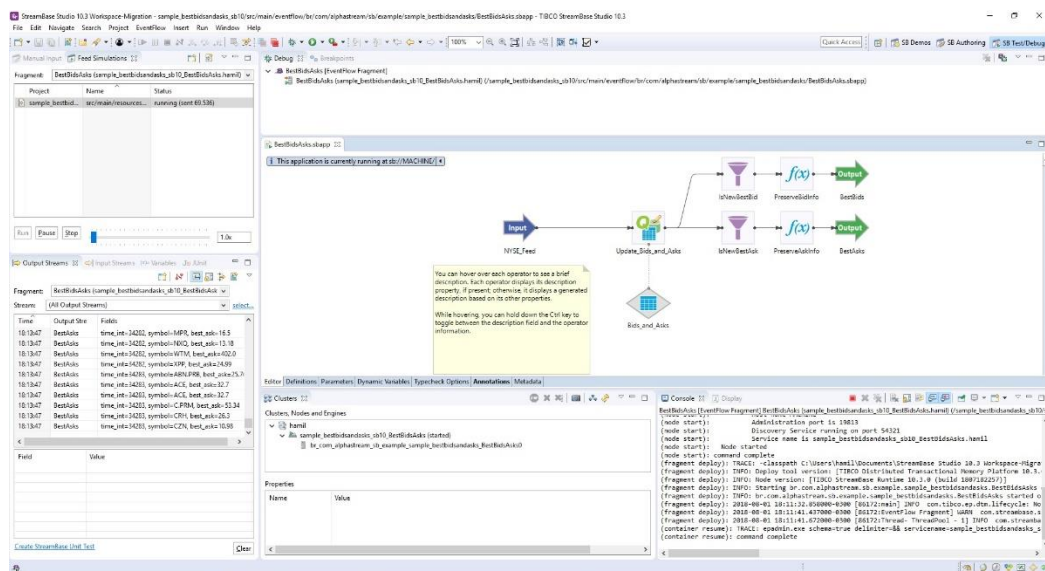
StreamBase Studio 10.3 Workspace-Migration - sample_bestbidsandasks_sb10/src/main/eventflow/br/com/alphastream/sb/example/sample_bestbidsandasks/BestBidsAsks.sbapp - TIBCO StreamBase Studio 10.3

File Edit Navigate Search Project EventFlow Insert Run Window Help

100%

Quick Access | SB Demos | SB Authoring | SB Test/Debug

Manual Input | Feed Simulations

Fragment: BestBidsAsks (sample_bestbidsandasks_sb10_BestBidsAsks.hamil)

| Project | Name | Status |
|---|---|---|
| sample_bestbid... | src/main/resources... | running (sent 69.536) |

Run | Pause | Stop | 1.0x

Output Streams | Input Streams | Variables | Jdmi

Fragment: BestBidsAsks (sample_bestbidsandasks_sb10_BestBidsAsk

Streams: (All Output Streams) select...

| Time | Output Stre | Fields |
|---|---|---|
| 18:13:47 | BestAsks | time_int=34282, symbol=MPR, best_ask=16.5 |
| 18:13:47 | BestAsks | time_int=34282, symbol=NXQ, best_ask=13.18 |
| 18:13:47 | BestAsks | time_int=34282, symbol=WTM, best_ask=402.0 |
| 18:13:47 | BestAsks | time_int=34282, symbol=XPF, best_ask=24.99 |
| 18:13:47 | BestAsks | time_int=34283, symbol=ABN.PRB, best_ask=25.7 |
| 18:13:47 | BestAsks | time_int=34283, symbol=ACE, best_ask=32.7 |
| 18:13:47 | BestAsks | time_int=34283, symbol=ACE, best_ask=32.7 |
| 18:13:47 | BestAsks | time_int=34283, symbol=CPRM, best_ask=53.34 |
| 18:13:47 | BestAsks | time_int=34283, symbol=CRH, best_ask=26.3 |
| 18:13:47 | BestAsks | time_int=34283, symbol=CZN, best_ask=10.98 |

| Field | Value |
|---|---|

Create StreamBase Unit Test | Clear

Debug | Breakpoints

BestBidsAsks [EventFlow Fragment]
BestBidsAsks (sample_bestbidsandasks_sb10_BestBidsAsks.hamil) (/sample_bestbidsandasks_sb10/src/main/eventflow/br/com/alphastream/sb/example/sample_bestbidsandasks/BestBidsAsks.sbapp)

BestBidsAsks.sbapp

This application is currently running at sb://MACHINE/

Input | NYSE_Feed | Update_Bids_and_Asks | Bids_and_Asks | IsNewBestBid | PreserveBidInfo | Output | BestBids | IsNewBestAsk | PreserveAskInfo | Output | BestAsks

You can hover over each operator to see a brief description. Each operator displays its description property, if present; otherwise, it displays a generated description based on its other properties.

While hovering, you can hold down the Ctrl key to toggle between the description field and the operator information.

Editor | Definitions | Parameters | Dynamic Variables | Typecheck Options | Annotations | Metadata

Clusters

Clusters, Nodes and Engines
hamil
sample_bestbidsandasks_sb10_BestBidsAsks (started)
br_com_alphastream_sb_example_sample_bestbidsandasks_BestBidsAsks0

Properties
| Name | Value |
|---|---|

Console | Display

BestBidsAsks [EventFlow Fragment] BestBidsAsks (sample_bestbidsandasks_sb10_BestBidsAsks.hamil) (/sample_bestbidsandasks_sb10
(node start):         Administration port is 19813
(node start):         Discovery Service running on port 54321
(node start):         Service name is sample_bestbidsandasks_sb10_BestBidsAsks.hamil
(node start):  Node started
(node start): command complete
(fragment deploy): TRACE: -classpath C:\Users\hamil\Documents\StreamBase Studio 10.3 Workspace-Migra
(fragment deploy): INFO: Deploy tool version: [TIBCO Distributed Transactional Memory Platform 10.3.
(fragment deploy): INFO: Node version: [TIBCO StreamBase Runtime 10.3.0 (build 1807182257)]
(fragment deploy): INFO: Starting br.com.alphastream.sb.example.sample_bestbidsandasks.BestBidsAsks
(fragment deploy): INFO: br.com.alphastream.sb.example.sample_bestbidsandasks.BestBidsAsks started o
(fragment deploy): 2018-08-01 18:11:32.050000-0300 [86172:main] INFO com.tibco.ep.dtm.lifecycle: No
(fragment deploy): 2018-08-01 18:11:41.437000-0300 [86172:EventFlow Fragment] WARN com.streambase.s
(fragment deploy): 2018-08-01 18:11:41.672000-0300 [86172:Thread- ThreadPool - 1] INFO com.streamba
(container resume): TRACE: epadmin.exe schema=true delimiter=&& servicename=sample_bestbidsandasks_s
(container resume): command complete